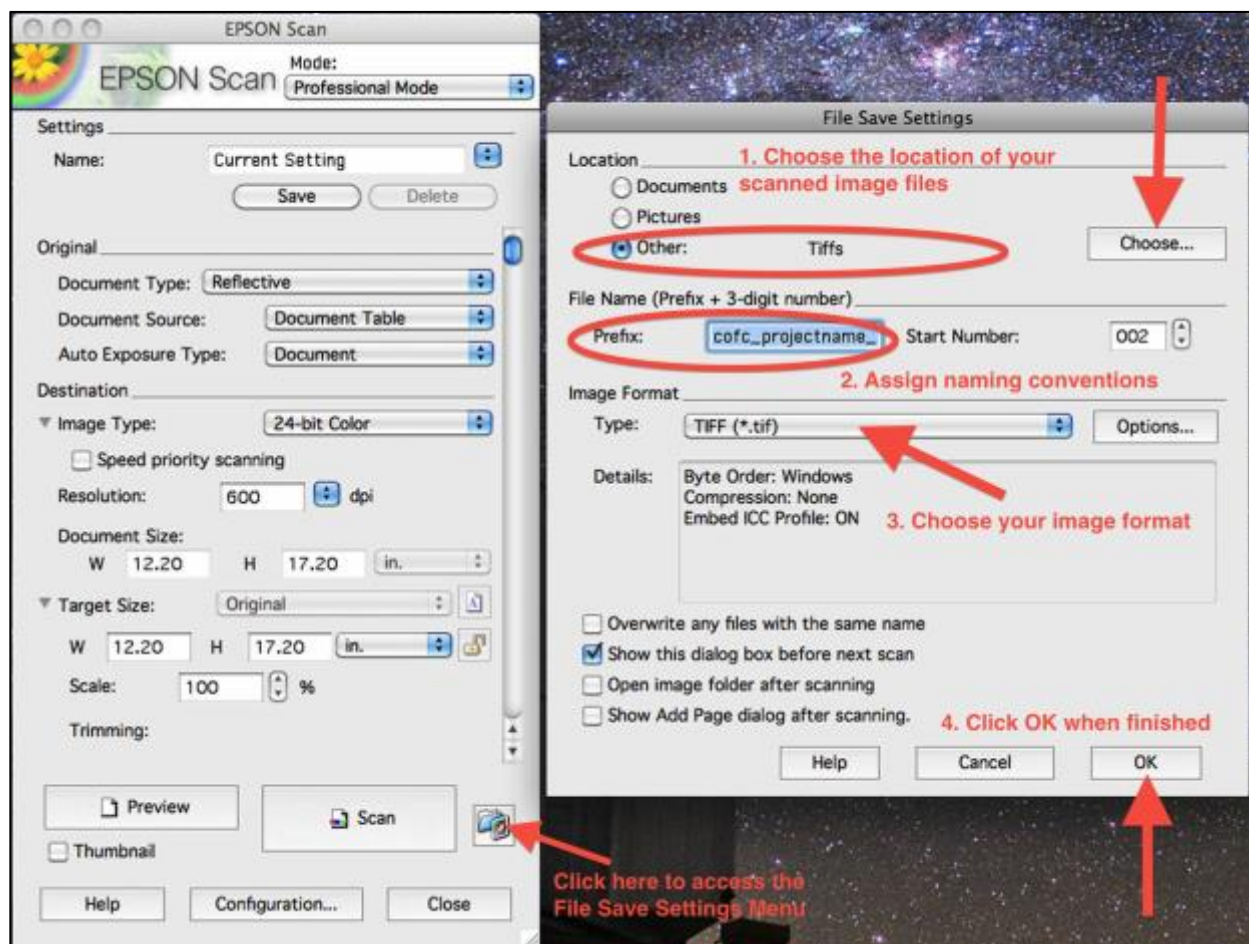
EPSON Scan

EPSON Scan
Mode:
Professional Mode

Settings
Name: Current Setting
Save Delete

Original
Document Type: Reflective
Document Source: Document Table
Auto Exposure Type: Document

Destination
Image Type: 24-bit Color
Speed priority scanning
Resolution: 600 dpi
Document Size:
W 12.20 H 17.20 in.
Target Size: Original
W 12.20 H 17.20 in.
Scale: 100 %
Trimming:

Preview
Scan
Thumbnail

Help Configuration... Close

Click here to access the File Save Settings Menu

File Save Settings

Location
1. Choose the location of your scanned image files
Documents
Pictures
Other: Tiffs
Choose...

File Name (Prefix + 3-digit number)
Prefix: cofc_projectname_ Start Number: 002
2. Assign naming conventions

Image Format
Type: TIFF (*.tif) Options...
Details: Byte Order: Windows
Compression: None
Embed ICC Profile: ON
3. Choose your image format

Overwrite any files with the same name
Show this dialog box before next scan
Open image folder after scanning
Show Add Page dialog after scanning.
4. Click OK when finished

Help Cancel OK